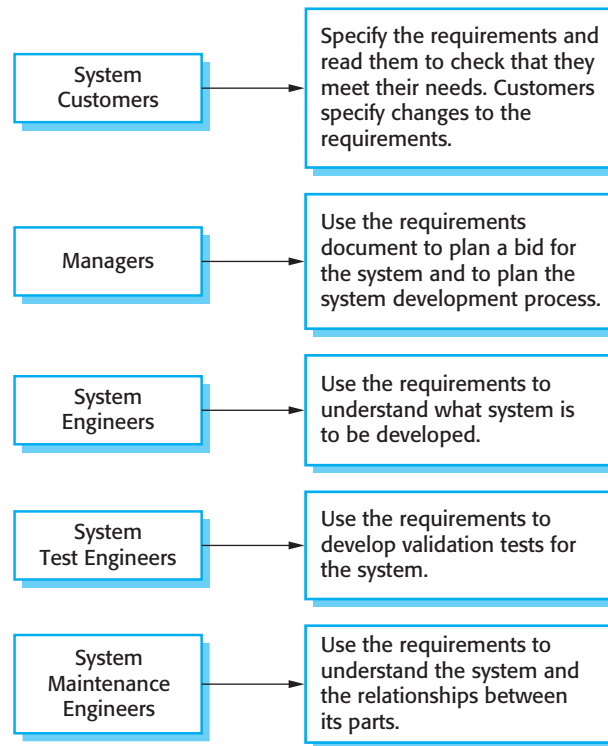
System Customers

Specify the requirements and read them to check that they meet their needs. Customers specify changes to the requirements.

Managers

Use the requirements document to plan a bid for the system and to plan the system development process.

System Engineers

Use the requirements to understand what system is to be developed.

System Test Engineers

Use the requirements to develop validation tests for the system.

System Maintenance Engineers

Use the requirements to understand the system and the relationships between its parts.